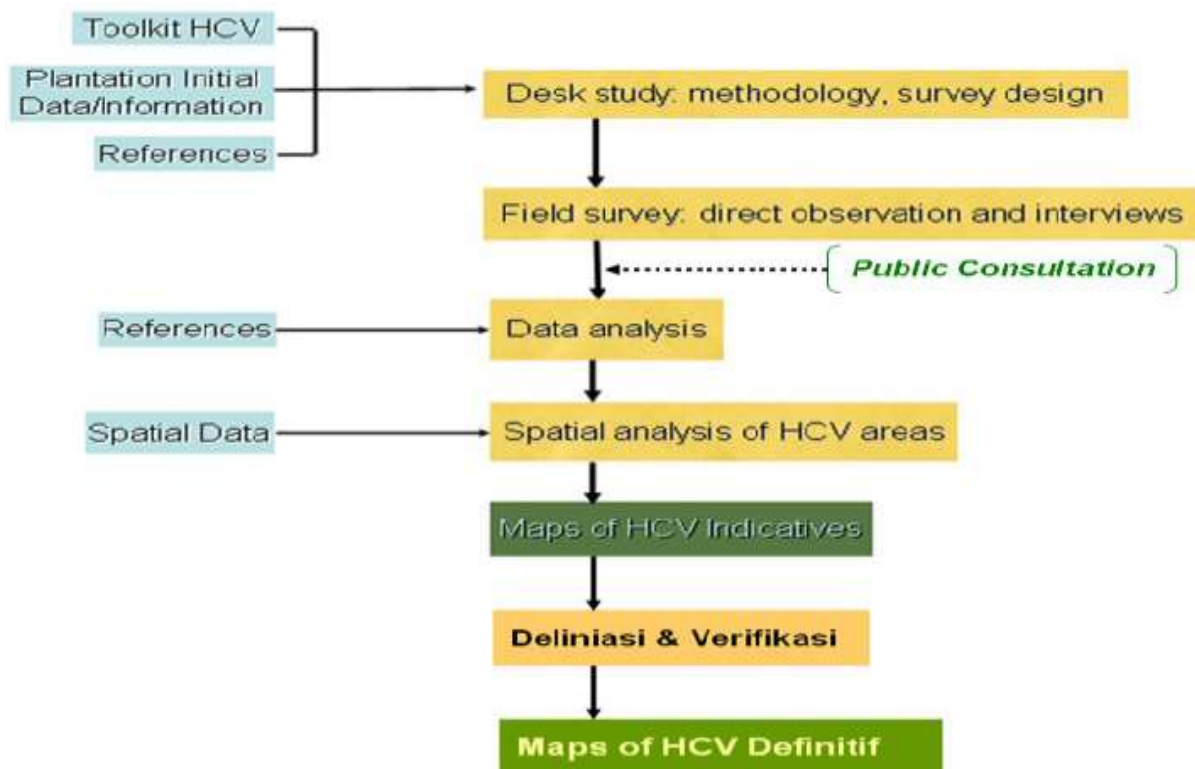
Toolkit HCV

Plantation Initial Data/Information

References

Desk study: methodology, survey design

Field survey: direct observation and interviews

Public Consultation

References

Data analysis

Spatial Data

Spatial analysis of HCV areas

Maps of HCV Indicatives

Deliniasi & Verifikasi

Maps of HCV Definitif